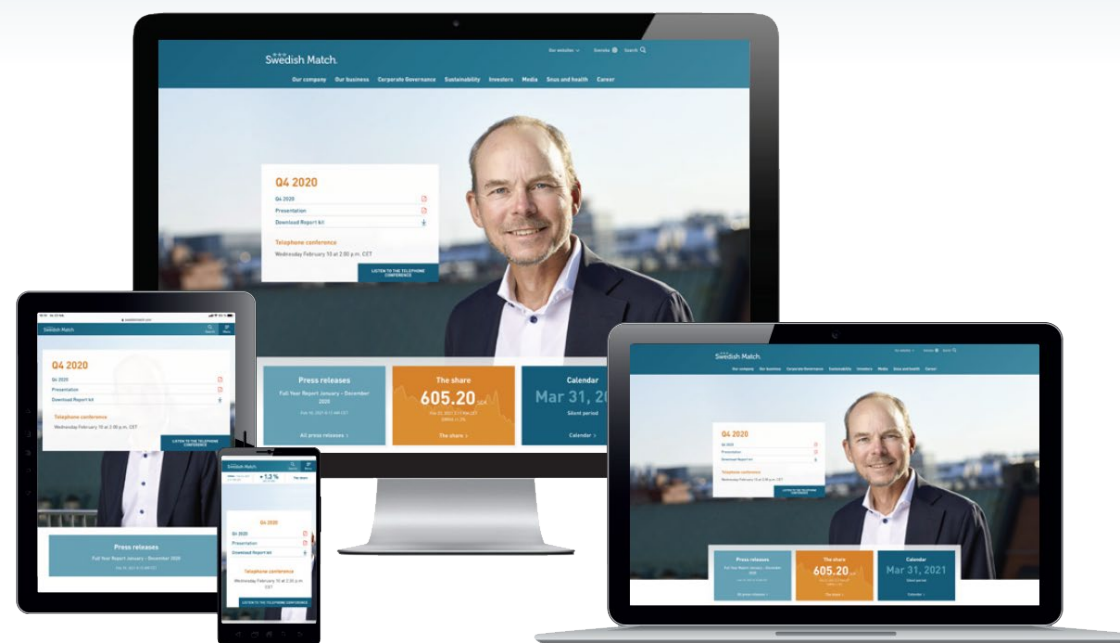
Swedish Match

Our websites Sverige Search

Our company Our business Corporate Governance Sustainability Investors Media Snus and health Career

Q4 2020

Q4 2020

Presentation

Download Report kit

Telephone conference

Wednesday February 10 at 2:00 p.m. CET

LISTEN TO THE TELEPHONE CONFERENCE

Press releases

Full Year Report January – December 2020

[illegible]

All press releases >

The share

605.20 SEK

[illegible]

The share >

Calendar

Mar 31, 20

Silent period

Calendar >

Swedish Match

Q4 2020

Q4 2020

Presentation

Download Report kit

Telephone conference

Wednesday February 10 at 2:00 p.m. CET

LISTEN TO THE TELEPHONE CONFERENCE

Press releases

Full Year Report January – November 2020

Swedish Match

+1.2 %

The share

Q4 2020

Q4 2020

Presentation

Download Report kit

Telephone conference

Wednesday February 10 at 2:00 p.m. CET

LISTEN TO THE TELEPHONE CONFERENCE

Swedish Match

Our company Our business Corporate Governance Sustainability Investors Media Snus and health Career

Q4 2020

Q4 2020

Presentation

Download Report kit

Telephone conference

Wednesday February 10 at 2:00 p.m. CET

LISTEN TO THE TELEPHONE CONFERENCE

Press releases

Full Year Report January – December 2020

All press releases >

The share

605.20 SEK

The share >

Calendar

Mar 31, 2021

Silent period

Calendar >